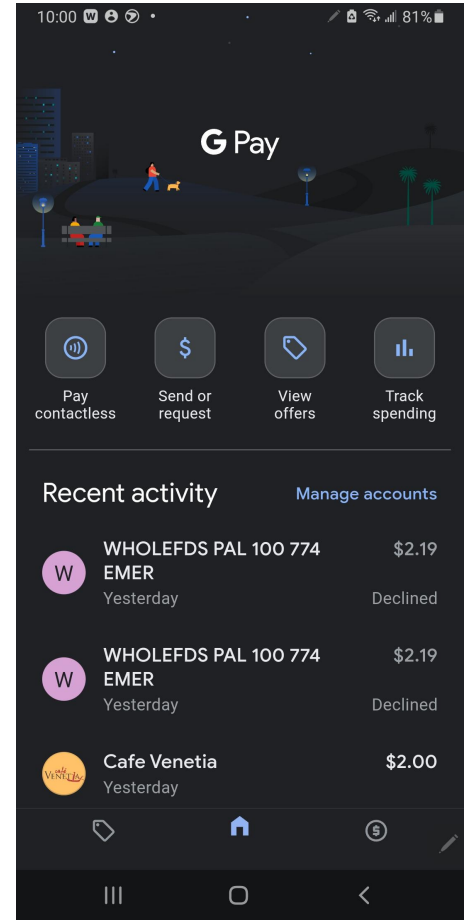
10:00 81%

G Pay

Pay contactless

Send or request

View offers

Track spending

Recent activity

Manage accounts

W
WHOLEFDS PAL 100 774 EMER
Yesterday
$2.19
Declined

W
WHOLEFDS PAL 100 774 EMER
Yesterday
$2.19
Declined

Cafe Venetia
Yesterday
$2.00